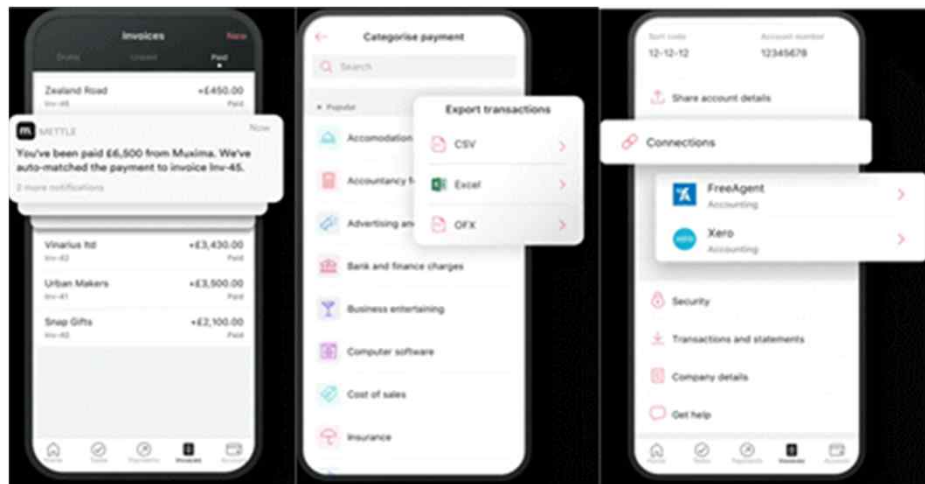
Invoices
New
Drafts
Unpaid
Paid

Zealand Road
Inv-46
+£450.00
Paid

METTLE
Now
You've been paid £6,500 from Muxima. We've auto-matched the payment to invoice Inv-45.
2 more notifications

Vinarius ltd
Inv-42
+£3,430.00
Paid

Urban Makers
Inv-41
+£3,500.00
Paid

Snap Gifts
Inv-40
+£2,100.00
Paid

Home
Tasks
Payments
Invoices
Account

Categorise payment
Search
Popular
Accomodation
Accountancy fe
Advertising an
Bank and finance charges
Business entertaining
Computer software
Cost of sales
Insurance

Export transactions
CSV
Excel
OFX

Sort code
12-12-12
Account number
12345678
Share account details
Connections
FreeAgent
Accounting
Xero
Accounting
Security
Transactions and statements
Company details
Get help

Home
Tasks
Payments
Invoices
Account